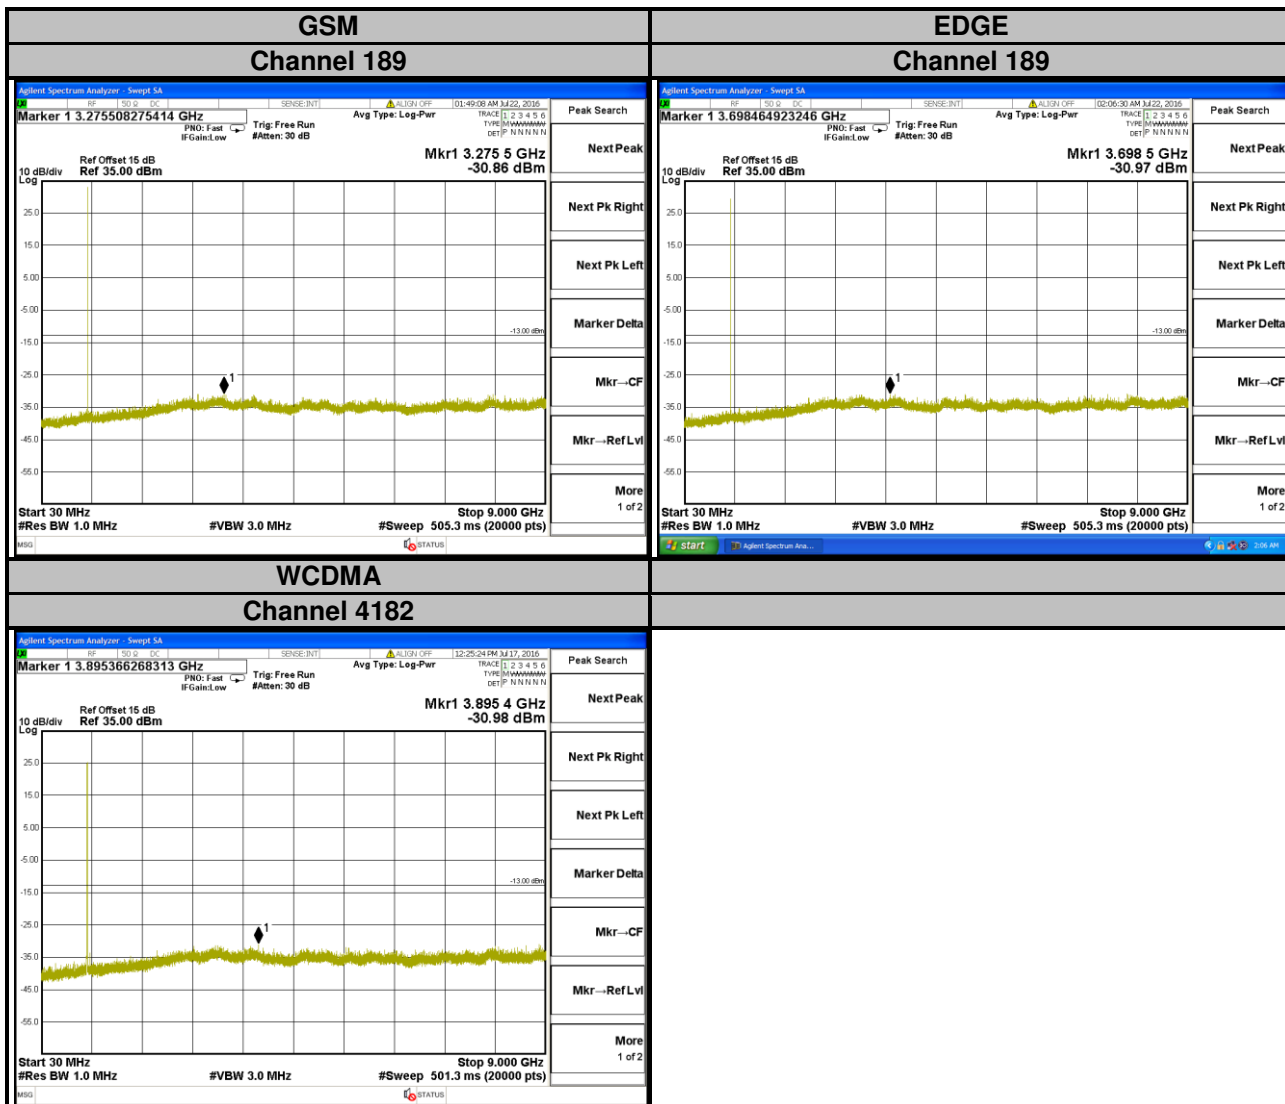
| GSM | EDGE |
|---|---|
| Channel 189 | Channel 189 |

Agilent Spectrum Analyzer - Swept SA
RF 50 Ω DC SENSE:INT ALIGN OFF 01:49:08 AM Jul 22, 2016
Marker 1 3.275508275414 GHz
PNO: Fast IFGain:Low
Trig: Free Run #Atten: 30 dB
Avg Type: Log-Pwr
TRACE 1 2 3 4 5 6 TYPE MWWWWW DET P N N N N N
Peak Search
Mkr1 3.275 5 GHz
-30.86 dBm
Ref Offset 15 dB
10 dB/div Ref 35.00 dBm
Log
25.0
15.0
5.00
-5.00
-15.0
-25.0
-35.0
-45.0
-55.0
-13.00 dBm
1
Start 30 MHz
#Res BW 1.0 MHz
#VBW 3.0 MHz
Stop 9.000 GHz
#Sweep 505.3 ms (20000 pts)
Next Peak
Next Pk Right
Next Pk Left
Marker Delta
Mkr→CF
Mkr→RefLvl
More
1 of 2
MSG
STATUS

Agilent Spectrum Analyzer - Swept SA
RF 50 Ω DC SENSE:INT ALIGN OFF 02:06:30 AM Jul 22, 2016
Marker 1 3.698464923246 GHz
PNO: Fast IFGain:Low
Trig: Free Run #Atten: 30 dB
Avg Type: Log-Pwr
TRACE 1 2 3 4 5 6 TYPE MWWWWW DET P N N N N N
Peak Search
Mkr1 3.698 5 GHz
-30.97 dBm
Ref Offset 15 dB
10 dB/div Ref 35.00 dBm
Log
25.0
15.0
5.00
-5.00
-15.0
-25.0
-35.0
-45.0
-55.0
-13.00 dBm
1
Start 30 MHz
#Res BW 1.0 MHz
#VBW 3.0 MHz
Stop 9.000 GHz
#Sweep 505.3 ms (20000 pts)
Next Peak
Next Pk Right
Next Pk Left
Marker Delta
Mkr→CF
Mkr→RefLvl
More
1 of 2
start
Agilent Spectrum Ana...
2:06 AM

| WCDMA | |
|---|---|
| Channel 4182 | |

Agilent Spectrum Analyzer - Swept SA
RF 50 Ω DC SENSE:INT ALIGN OFF 12:25:24 PM Jul 17, 2016
Marker 1 3.895366268313 GHz
PNO: Fast IFGain:Low
Trig: Free Run #Atten: 30 dB
Avg Type: Log-Pwr
TRACE 1 2 3 4 5 6 TYPE MWWWWW DET P N N N N N
Peak Search
Mkr1 3.895 4 GHz
-30.98 dBm
Ref Offset 15 dB
10 dB/div Ref 35.00 dBm
Log
25.0
15.0
5.00
-5.00
-15.0
-25.0
-35.0
-45.0
-55.0
-13.00 dBm
1
Start 30 MHz
#Res BW 1.0 MHz
#VBW 3.0 MHz
Stop 9.000 GHz
#Sweep 501.3 ms (20000 pts)
Next Peak
Next Pk Right
Next Pk Left
Marker Delta
Mkr→CF
Mkr→RefLvl
More
1 of 2
MSG
STATUS